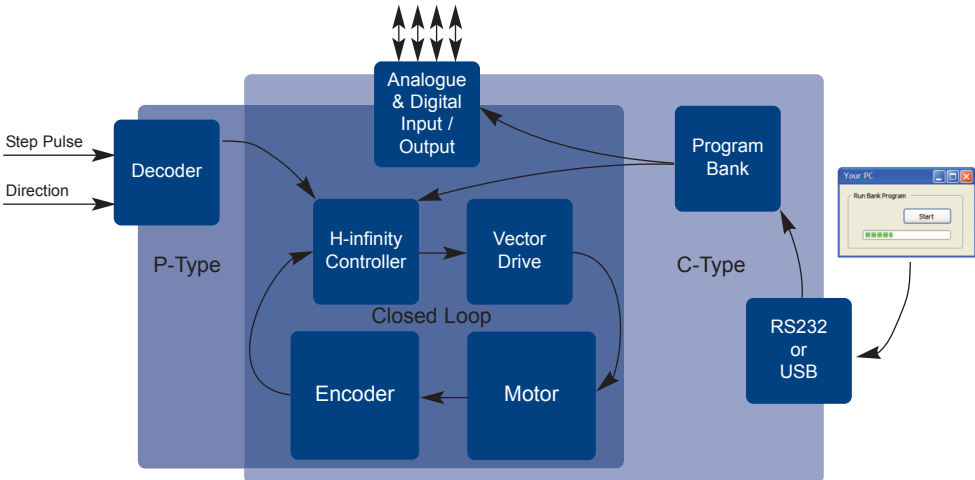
Analogue & Digital Input / Output

Step Pulse

Direction

Decoder

P-Type

Program Bank

C-Type

Your PC

Run Bank Program

Start

H-infinity Controller

Vector Drive

Closed Loop

Encoder

Motor

RS232 or USB